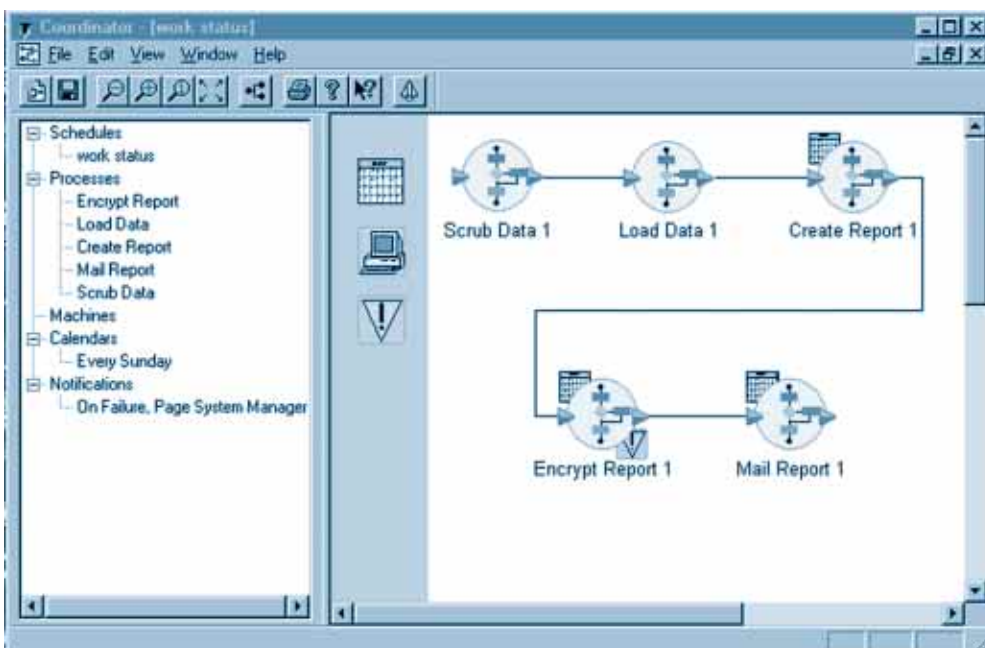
Coordinator - [work status]

File Edit View Window Help

Schedules
work status
Processes
Encrypt Report
Load Data
Create Report
Mail Report
Scrub Data
Machines
Calendars
Every Sunday
Notifications
On Failure, Page System Manager

Scrub Data 1

Load Data 1

Create Report 1

Encrypt Report 1

Mail Report 1